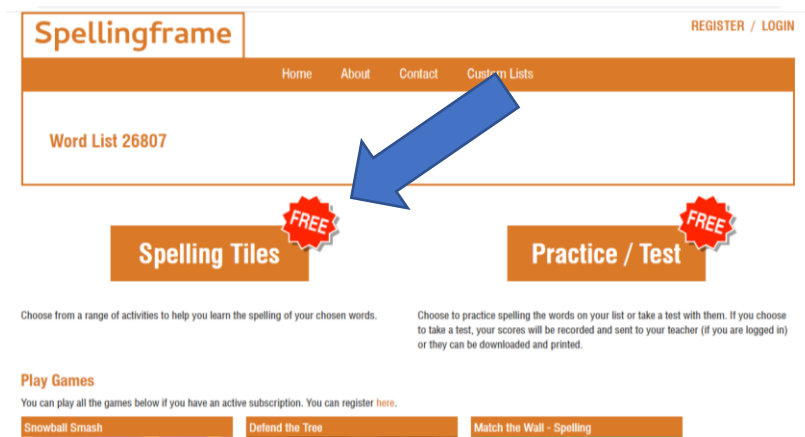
Spellingframe

REGISTER / LOGIN

Home About Contact Custom Lists

Word List 26807

Spelling Tiles FREE

Practice / Test FREE

Choose from a range of activities to help you learn the spelling of your chosen words.

Choose to practice spelling the words on your list or take a test with them. If you choose to take a test, your scores will be recorded and sent to your teacher (if you are logged in) or they can be downloaded and printed.

Play Games

You can play all the games below if you have an active subscription. You can register here.

Snowball Smash

Defend the Tree

Match the Wall - Spelling